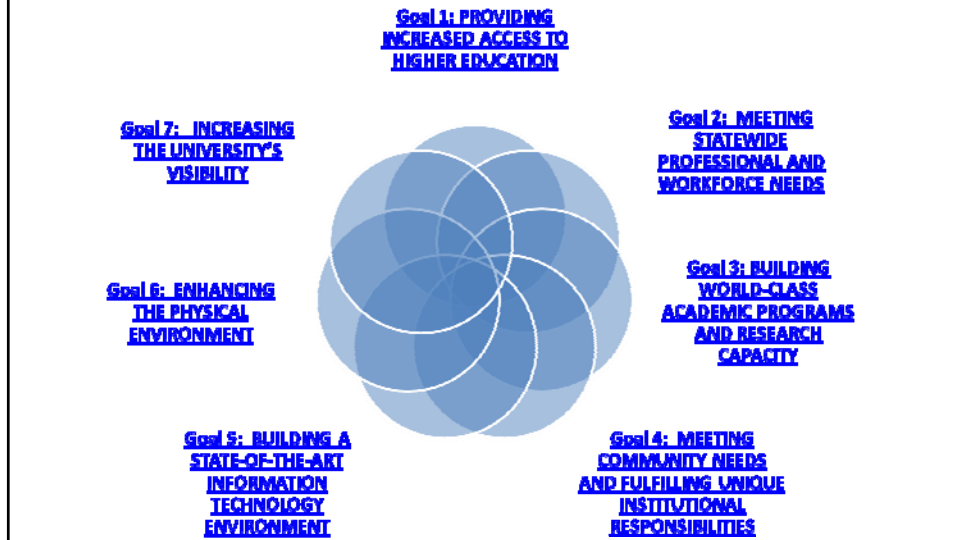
Goal 1: PROVIDING INCREASED ACCESS TO HIGHER EDUCATION

Goal 2: MEETING STATEWIDE PROFESSIONAL AND WORKFORCE NEEDS

Goal 3: BUILDING WORLD-CLASS ACADEMIC PROGRAMS AND RESEARCH CAPACITY

Goal 4: MEETING COMMUNITY NEEDS AND FULFILLING UNIQUE INSTITUTIONAL RESPONSIBILITIES

Goal 5: BUILDING A STATE-OF-THE-ART INFORMATION TECHNOLOGY ENVIRONMENT

Goal 6: ENHANCING THE PHYSICAL ENVIRONMENT

Goal 7: INCREASING THE UNIVERSITY'S VISIBILITY